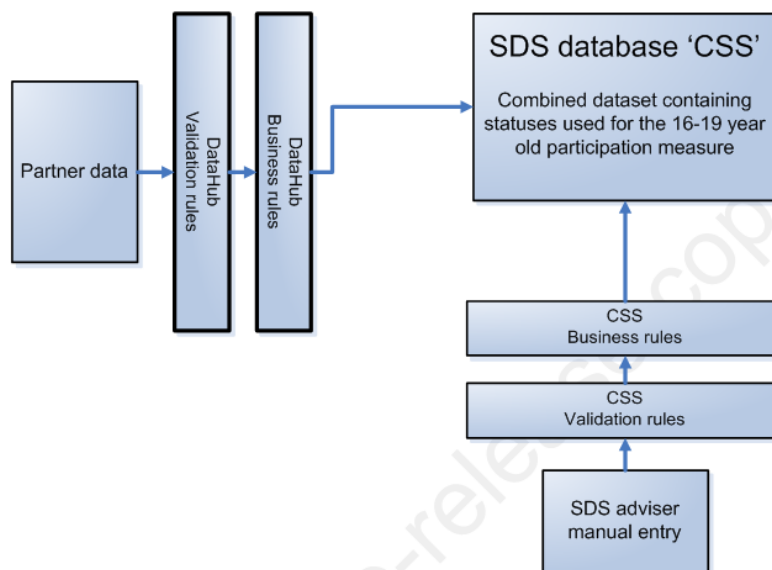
Partner data

DataHub
Validation rules

DataHub
Business rules

SDS database ‘CSS’

Combined dataset containing statuses used for the 16-19 year old participation measure

CSS
Business rules

CSS
Validation rules

SDS adviser
manual entry

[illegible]-release cop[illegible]